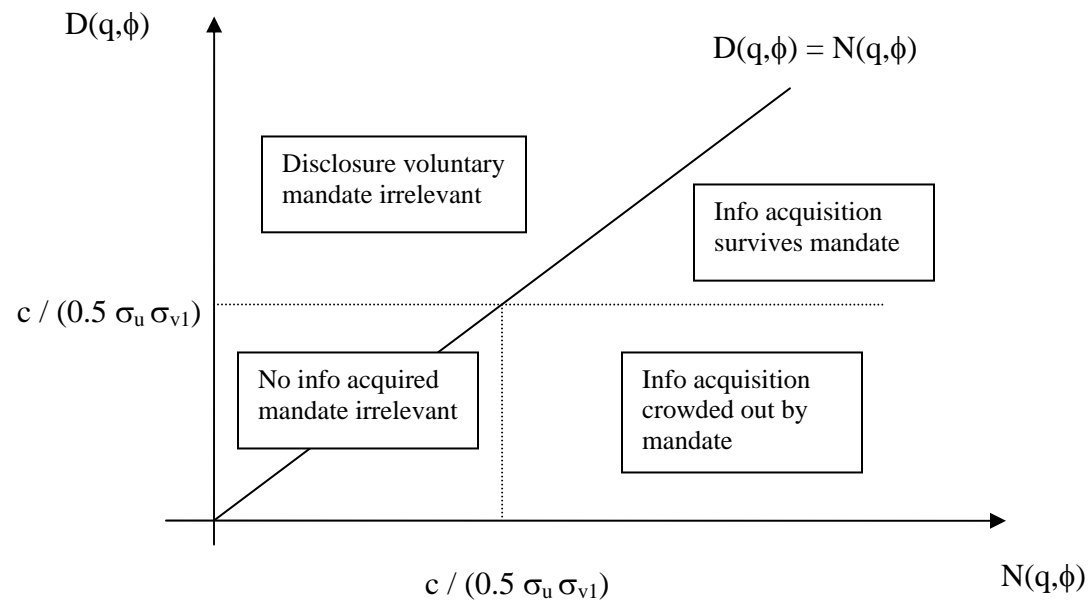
$D(q,\phi)$

$D(q,\phi) = N(q,\phi)$

Disclosure voluntary mandate irrelevant

Info acquisition survives mandate

$c / (0.5\ \sigma_u\ \sigma_{v1})$

No info acquired mandate irrelevant

Info acquisition crowded out by mandate

$c / (0.5\ \sigma_u\ \sigma_{v1})$

$N(q,\phi)$